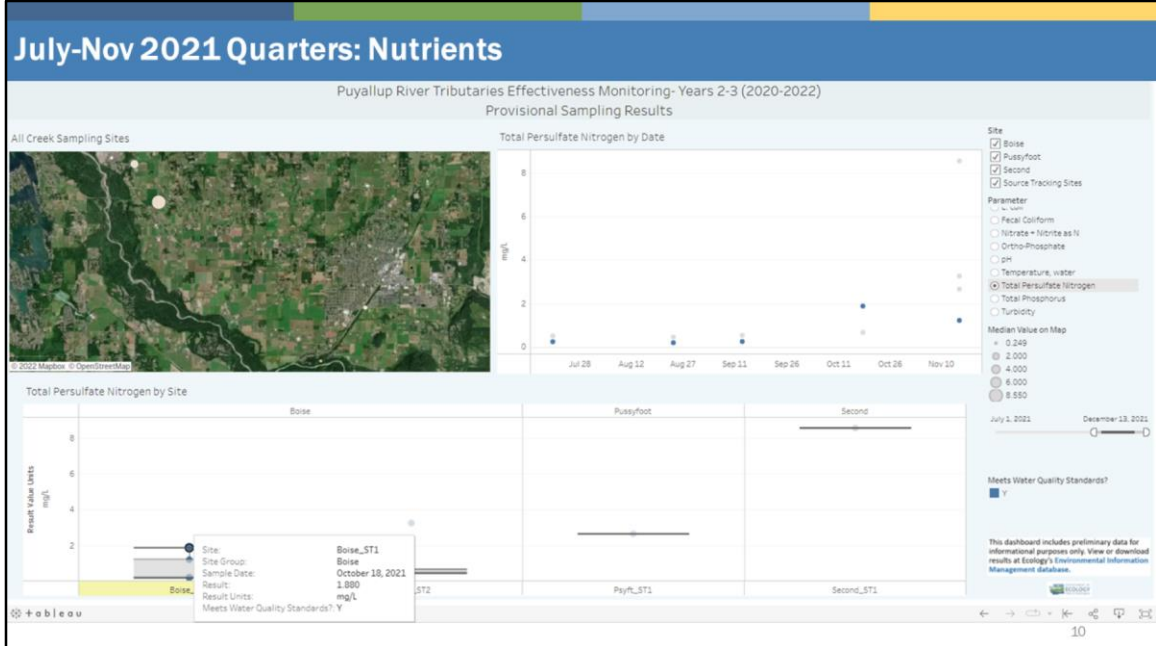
July-Nov 2021 Quarters: Nutrients

Puyallup River Tributaries Effectiveness Monitoring- Years 2-3 (2020-2022)
Provisional Sampling Results

All Creek Sampling Sites

© 2022 Mapbox © OpenStreetMap

Total Persulfate Nitrogen by Date

mg/L

8
6
4
2
0

Jul 28 Aug 12 Aug 27 Sep 11 Sep 26 Oct 11 Oct 26 Nov 10

Site
☑ Boise
☑ Pussyfoot
☑ Second
☑ Source Tracking Sites

Parameter
Fecal Coliform
Nitrate + Nitrite as N
Ortho-Phosphate
pH
Temperature, water
Total Persulfate Nitrogen
Total Phosphorus
Turbidity

Median Value on Map
0.249
2.000
4.000
6.000
8.550

July 1, 2021 December 13, 2021

Total Persulfate Nitrogen by Site

Boise Pussyfoot Second

Result Value Units
mg/L

8
6
4
2

Site: Boise_ST1
Site Group: Boise
Sample Date: October 18, 2021
Result: 1.880
Result Units: mg/L
Meets Water Quality Standards?: Y

Boise_ ST2 Psyft_ST1 Second_ST1

Meets Water Quality Standards?
Y

This dashboard includes preliminary data for informational purposes only. View or download results at Ecology's Environmental Information Management database.

ECOLOGY

+ a b | e a u

10